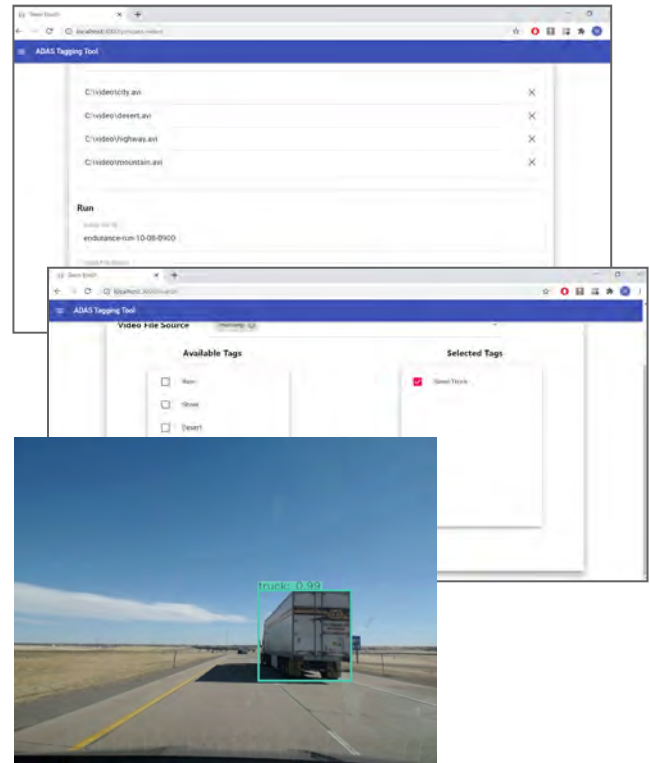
ADAS Tagging Tool

C:\videos\city.avi
C:\video\desert.avi
C:\video\highway.avi
C:\video\mountain.avi

Run

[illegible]

endurance-run-10-08-0900

ADAS Tagging Tool

Video File Source

Available Tags

Rain

Snow

Desert

Selected Tags

Semi Truck

truck: 0.99